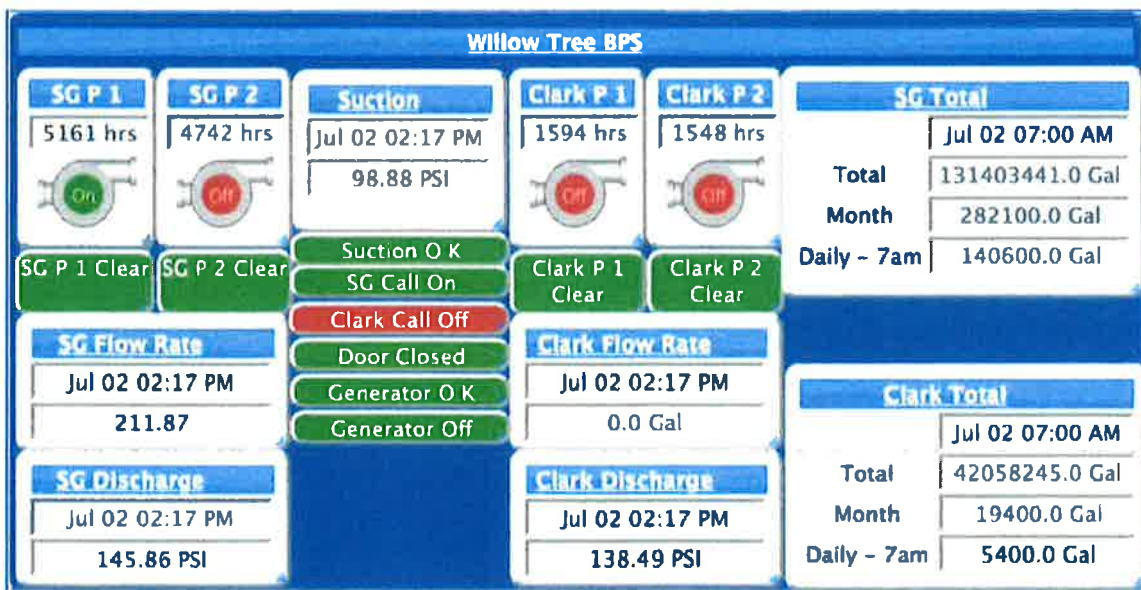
Willow Tree BPS

SG P 1
5161 hrs
On
SG P 1 Clear

SG P 2
4742 hrs
Off
SG P 2 Clear

Suction
Jul 02 02:17 PM
98.88 PSI

Suction O K
SG Call On
Clark Call Off
Door Closed
Generator O K
Generator Off

Clark P 1
1594 hrs
Off
Clark P 1 Clear

Clark P 2
1548 hrs
Off
Clark P 2 Clear

SG Total
Jul 02 07:00 AM
Total 131403441.0 Gal
Month 282100.0 Gal
Daily - 7am 140600.0 Gal

SG Flow Rate
Jul 02 02:17 PM
211.87

SG Discharge
Jul 02 02:17 PM
145.86 PSI

Clark Flow Rate
Jul 02 02:17 PM
0.0 Gal

Clark Discharge
Jul 02 02:17 PM
138.49 PSI

Clark Total
Jul 02 07:00 AM
Total 42058245.0 Gal
Month 19400.0 Gal
Daily - 7am 5400.0 Gal